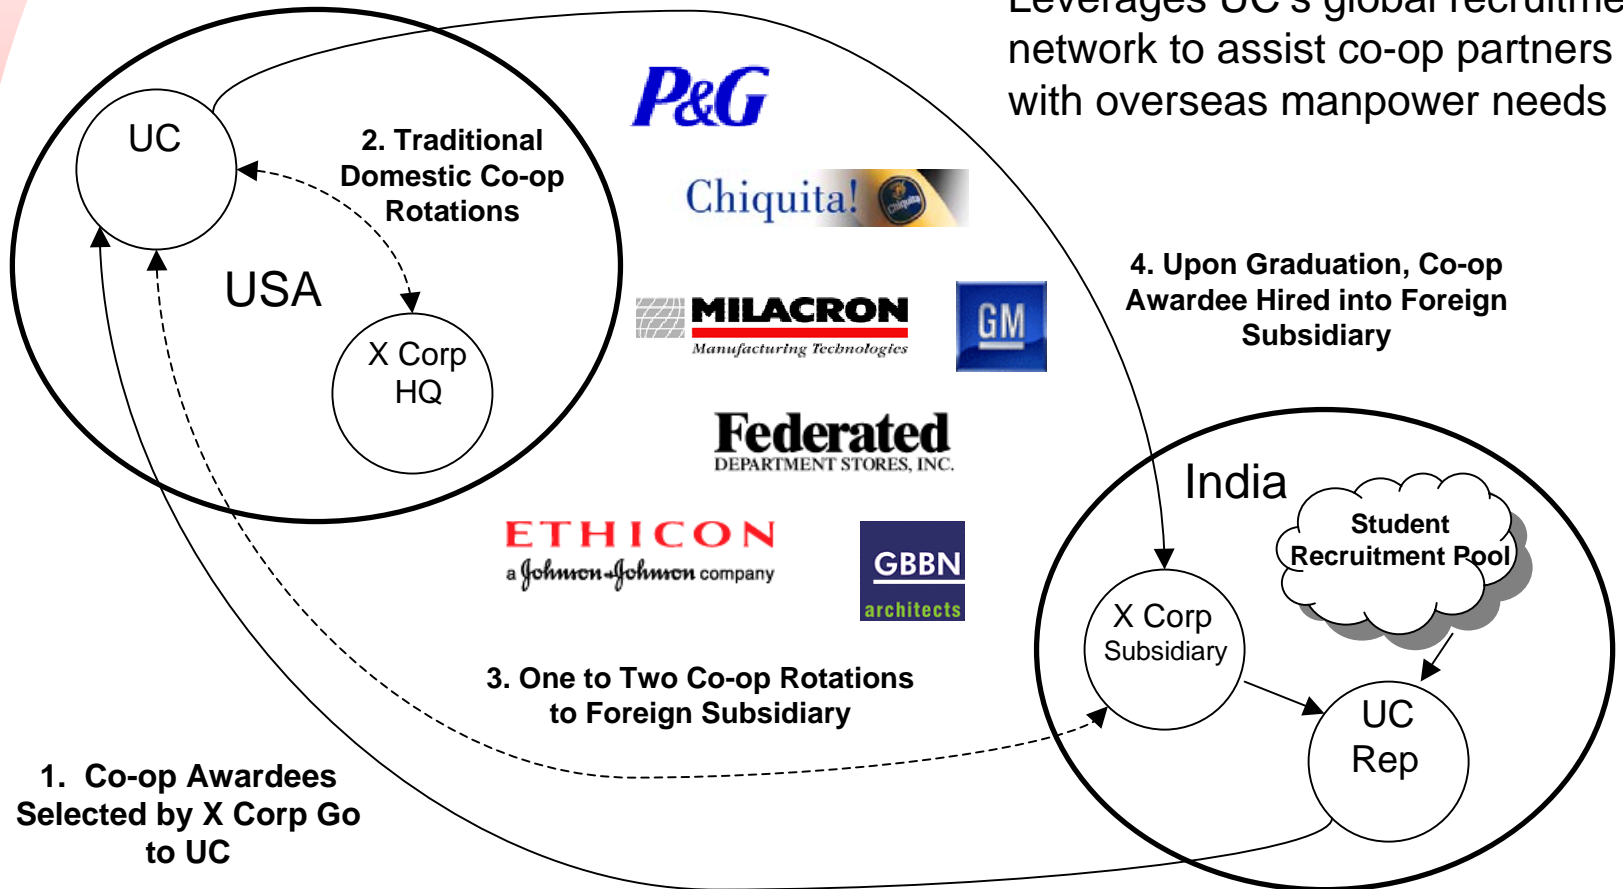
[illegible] network to assist co-op partners with overseas manpower needs

UC

2. Traditional Domestic Co-op Rotations

USA

X Corp HQ

P&G

Chiquita!

MILACRON
Manufacturing Technologies

GM

Federated
DEPARTMENT STORES, INC.

ETHICON
a Johnson & Johnson company

GBBN
architects

4. Upon Graduation, Co-op Awardee Hired into Foreign Subsidiary

India

Student Recruitment Pool

X Corp Subsidiary

UC Rep

3. One to Two Co-op Rotations to Foreign Subsidiary

1. Co-op Awardees Selected by X Corp Go to UC